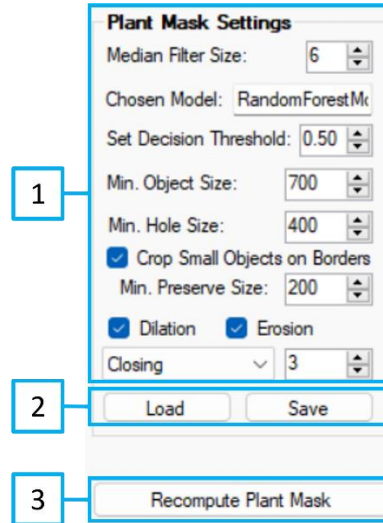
Plant Mask Settings

Median Filter Size: 6

Chosen Model: RandomForestMc

Set Decision Threshold: 0.50

Min. Object Size: 700

Min. Hole Size: 400

Crop Small Objects on Borders

Min. Preserve Size: 200

Dilation Erosion

Closing 3

1

2

Load Save

3

Recompute Plant Mask